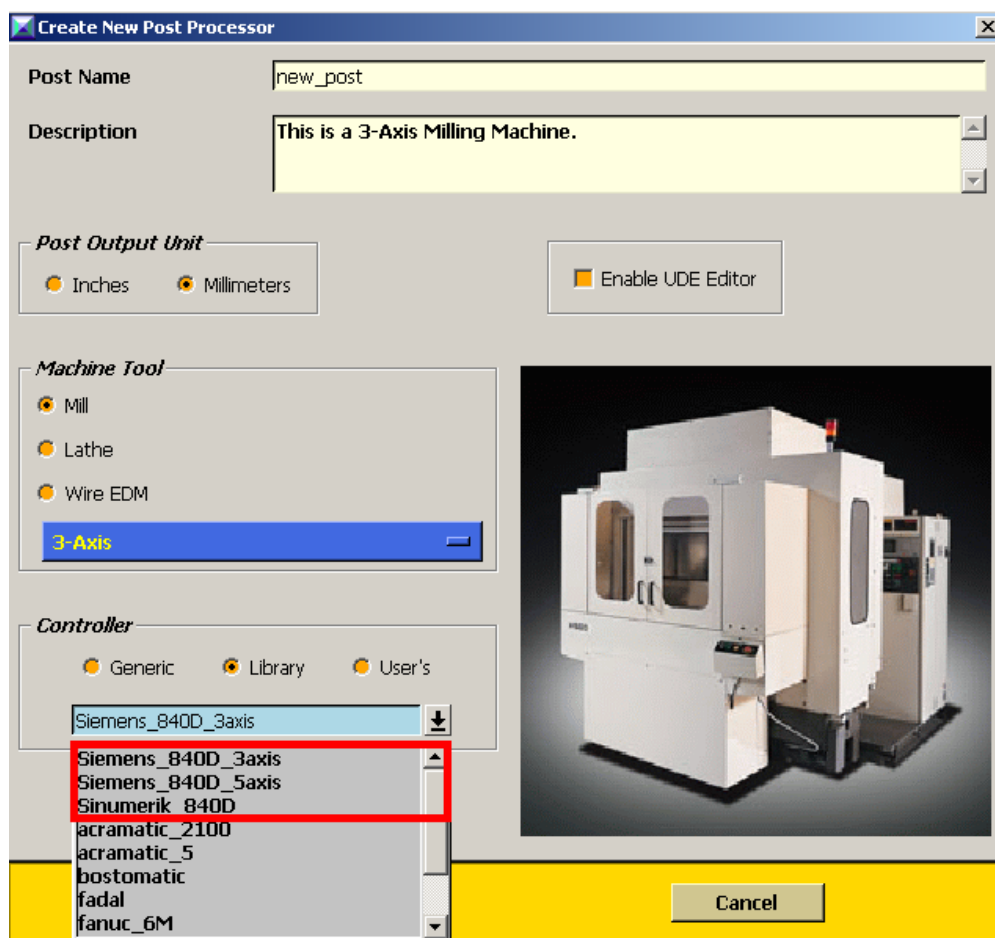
Create New Post Processor

Post Name new_post

Description This is a 3-Axis Milling Machine.

Post Output Unit
Inches
Millimeters

Enable UDE Editor

Machine Tool
Mill
Lathe
Wire EDM
3-Axis

Controller
Generic
Library
User's

Siemens_840D_3axis

Siemens_840D_3axis
Siemens_840D_5axis
Sinumerik_840D
acramatic_2100
acramatic_5
bostomatic
fadal
fanuc_6M

Cancel